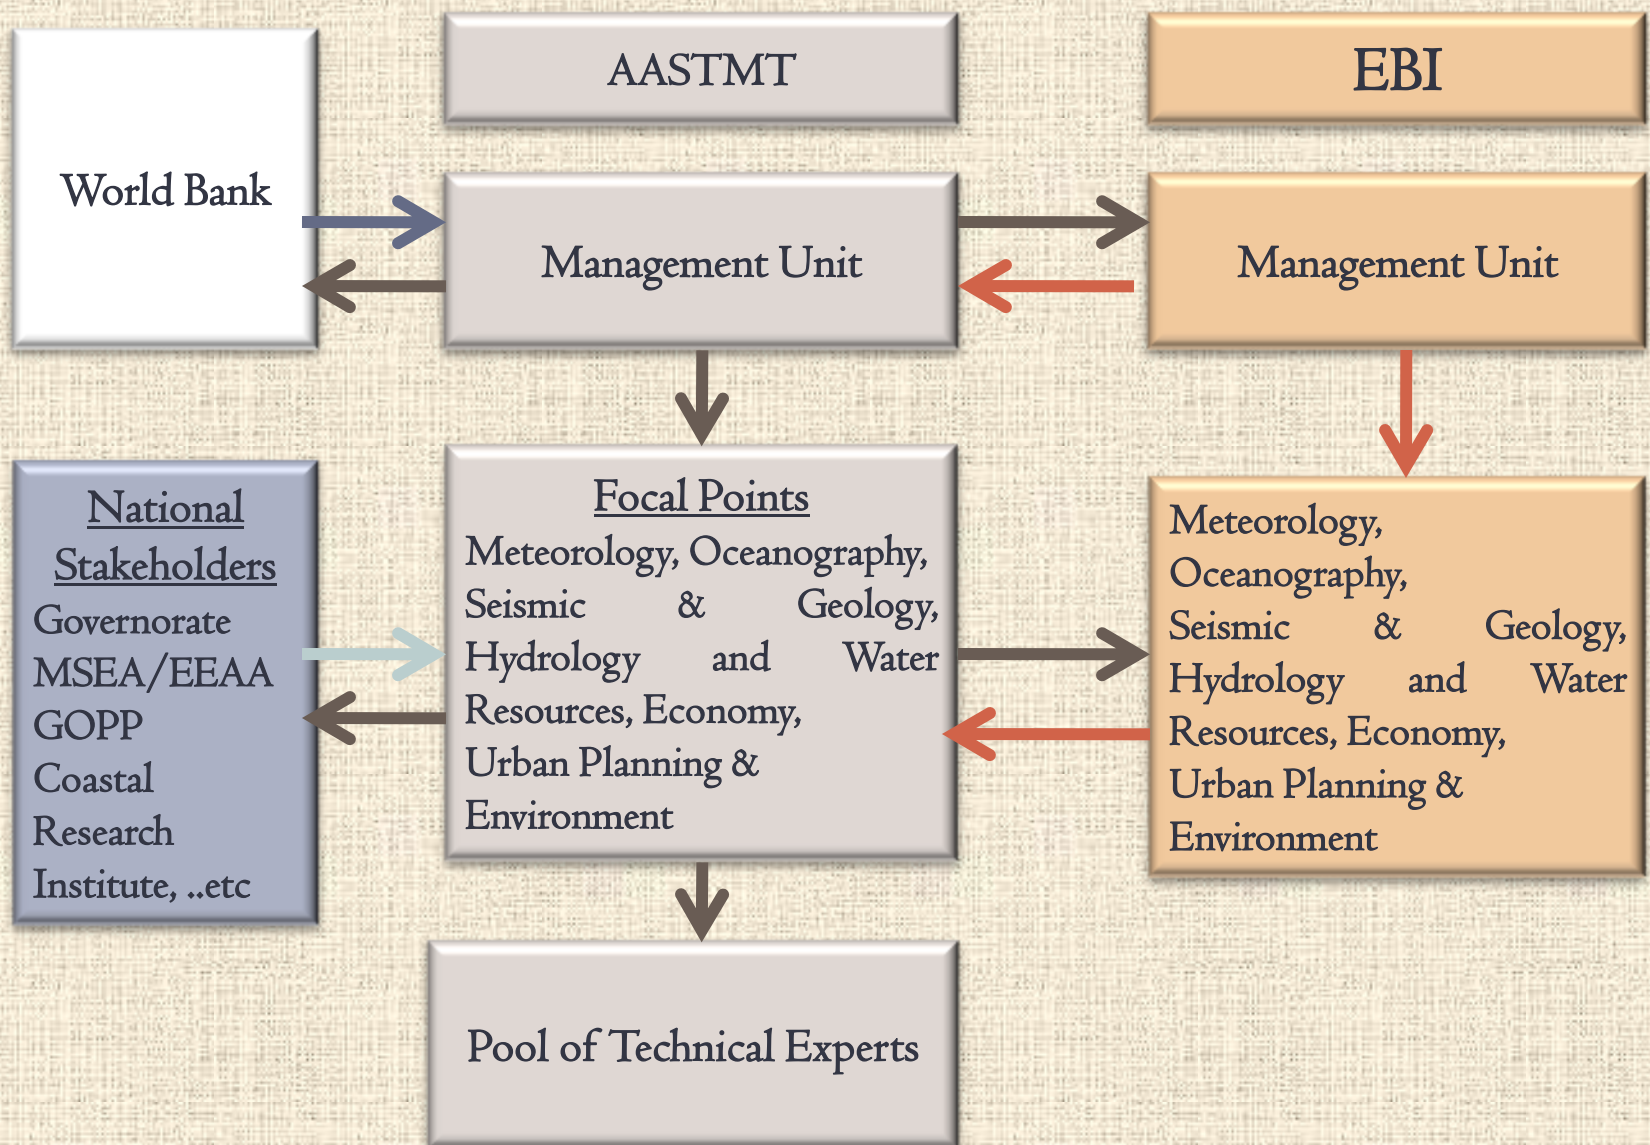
AASTMT

EBI

World Bank

Management Unit

Management Unit

National Stakeholders
Governorate
MSEA/EEAA
GOPP
Coastal Research Institute, ..etc

Focal Points
Meteorology, Oceanography, Seismic & Geology, Hydrology and Water Resources, Economy, Urban Planning & Environment

Meteorology, Oceanography, Seismic & Geology, Hydrology and Water Resources, Economy, Urban Planning & Environment

Pool of Technical Experts